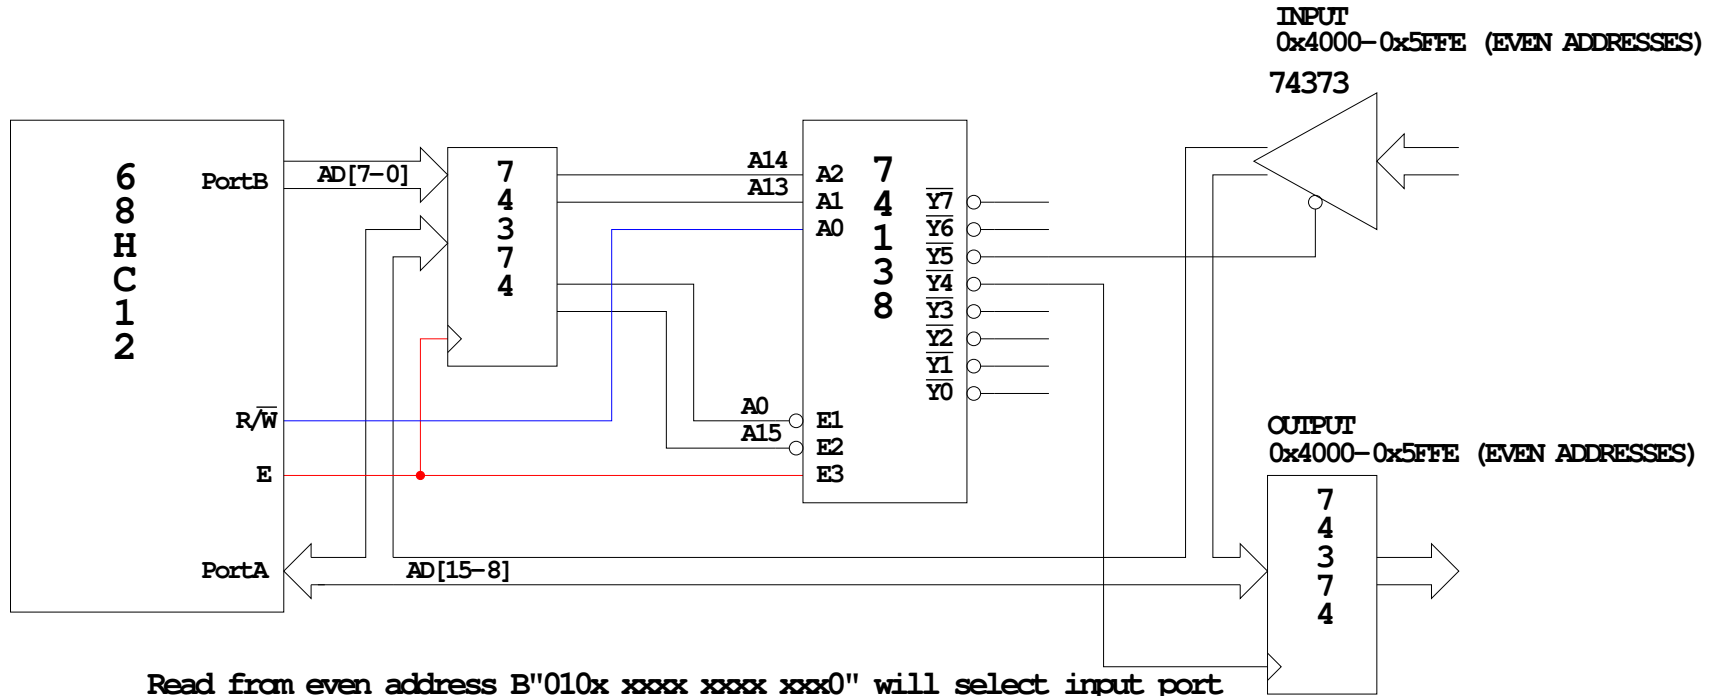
INPUT
0x4000–0x5FFE (EVEN ADDRESSES)

74373

6
8
H
C
1
2

PortB

AD[7–0]

7
4
3
7
4

A14
A13

A2
A1
A0

7
4
1
3
8

$\overline{Y7}$
$\overline{Y6}$
$\overline{Y5}$
$\overline{Y4}$
$\overline{Y3}$
$\overline{Y2}$
$\overline{Y1}$
$\overline{Y0}$

R/$\overline{W}$

A0
A15

E1
E2
E3

E

OUTPUT
0x4000–0x5FFE (EVEN ADDRESSES)

7
4
3
7
4

PortA

AD[15–8]

Read from even address B"010x xxxx xxxx xxx0" will select input port